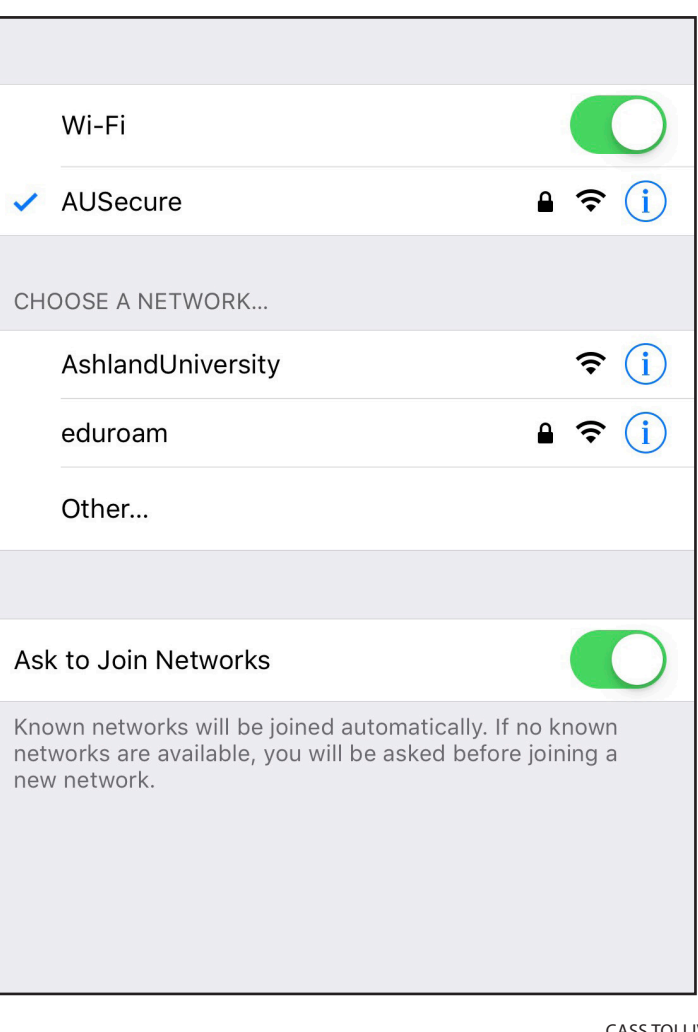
Wi-Fi

AUSecure

CHOOSE A NETWORK...

AshlandUniversity

eduroam

Other...

Ask to Join Networks

Known networks will be joined automatically. If no known networks are available, you will be asked before joining a new network.

CASS TOLL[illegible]